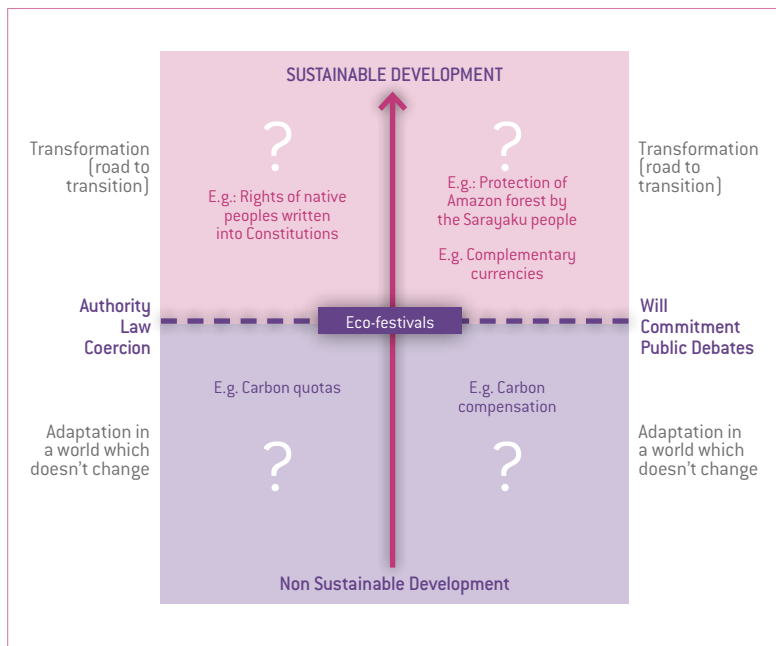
SUSTAINABLE DEVELOPMENT

Transformation (road to transition)

?

E.g.: Rights of native peoples written into Constitutions

?

E.g.: Protection of Amazon forest by the Sarayaku people

E.g. Complementary currencies

Transformation (road to transition)

Authority Law Coercion

Eco-festivals

Will Commitment Public Debates

E.g. Carbon quotas

E.g. Carbon compensation

Adaptation in a world which doesn't change

?

?

Adaptation in a world which doesn't change

Non Sustainable Development